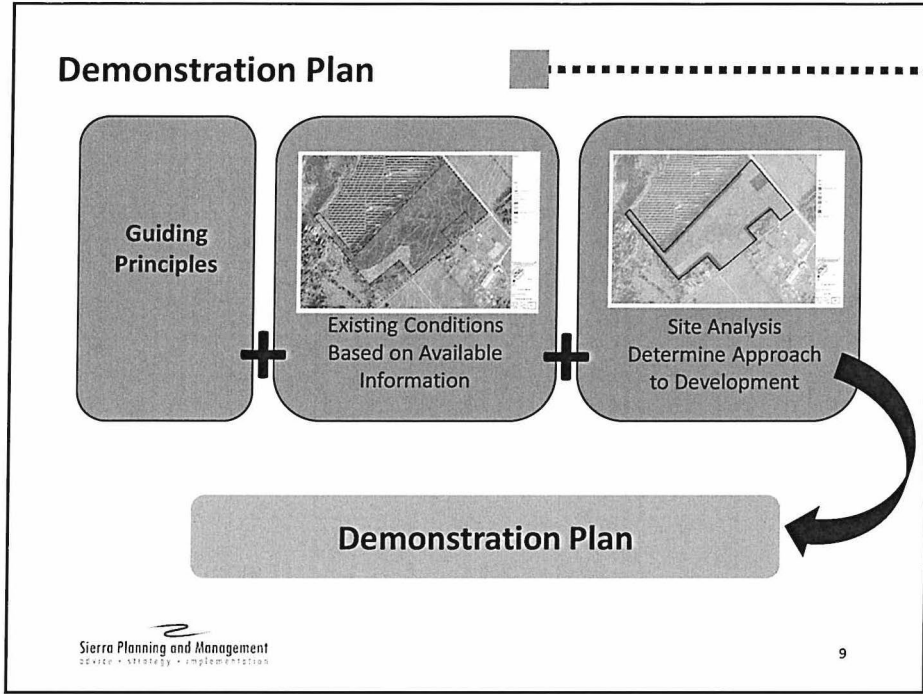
Demonstration Plan

Guiding Principles

+

Existing Conditions Based on Available Information

+

Site Analysis Determine Approach to Development

Demonstration Plan

Sierra Planning and Management
advice • strategy • implementation

9